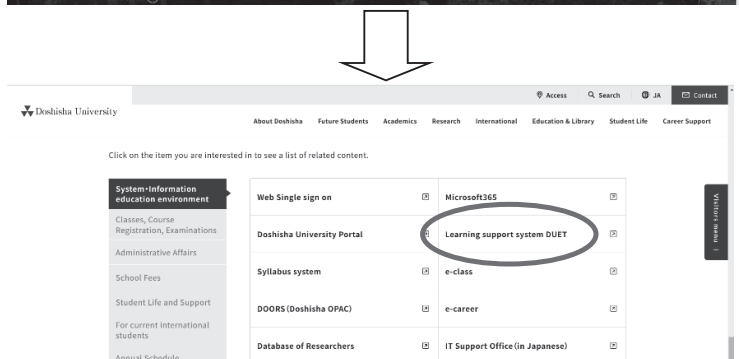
Access Search JA Contact

Doshisha University

About Doshisha Future Students Academics Research International Education & Library Student Life Career Support

Click on the item you are interested in to see a list of related content.

System・Information education environment

Classes, Course Registration, Examinations

Administrative Affairs

School Fees

Student Life and Support

For current International students

Annual Schedule

Web Single sign on

Microsoft365

Doshisha University Portal

Learning support system DUET

Syllabus system

e-class

DOORS (Doshisha OPAC)

e-career

Database of Researchers

IT Support Office (in Japanese)

Visitors menu